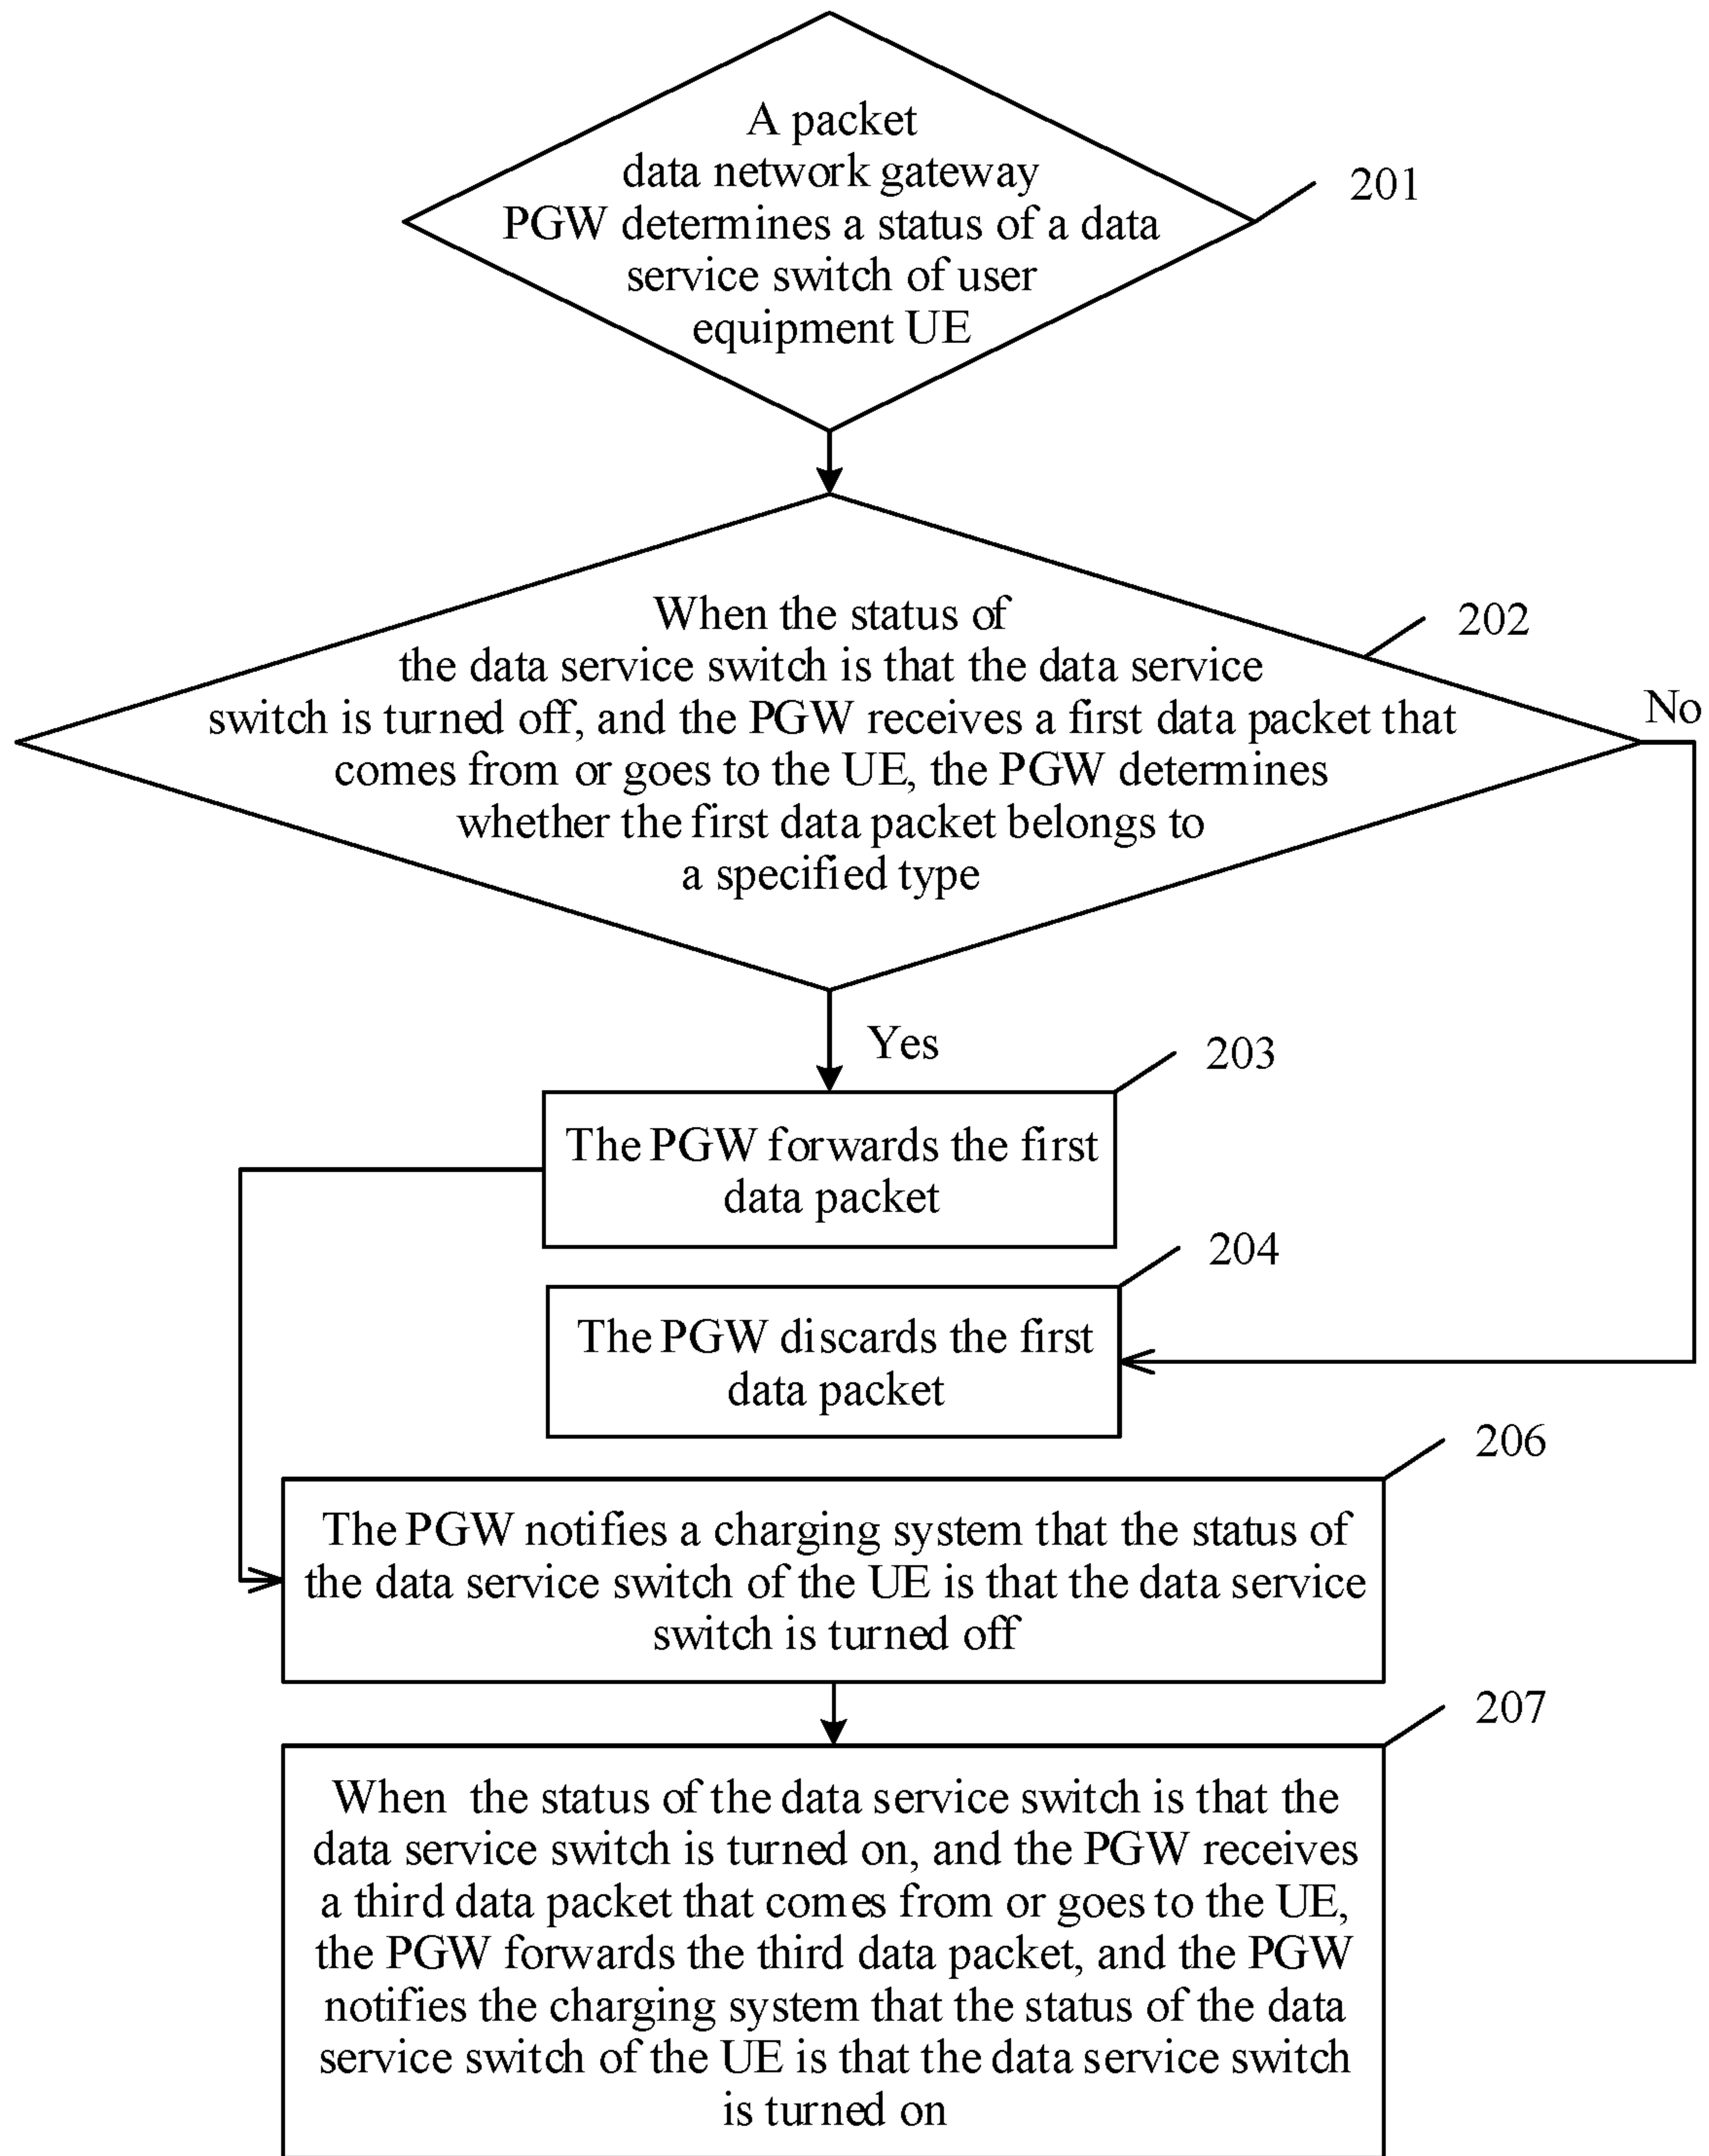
A packet data network gateway PGW determines a status of a data service switch of user equipment UE

201

When the status of the data service switch is that the data service switch is turned off, and the PGW receives a first data packet that comes from or goes to the UE, the PGW determines whether the first data packet belongs to a specified type

202

No

Yes

203

The PGW forwards the first data packet

204

The PGW discards the first data packet

206

The PGW notifies a charging system that the status of the data service switch of the UE is that the data service switch is turned off

207

When the status of the data service switch is that the data service switch is turned on, and the PGW receives a third data packet that comes from or goes to the UE, the PGW forwards the third data packet, and the PGW notifies the charging system that the status of the data service switch of the UE is that the data service switch is turned on